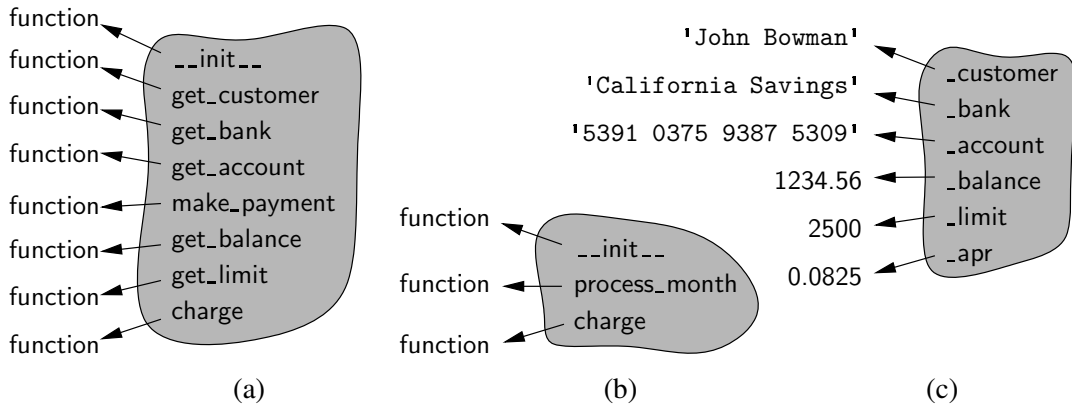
function __init__
function get_customer
function get_bank
function get_account
function make_payment
function get_balance
function get_limit
function charge
function

(a)

function __init__
function process_month
function charge

(b)

'John Bowman' _customer
'California Savings' _bank
'5391 0375 9387 5309' _account
1234.56 _balance
2500 _limit
0.0825 _apr

(c)